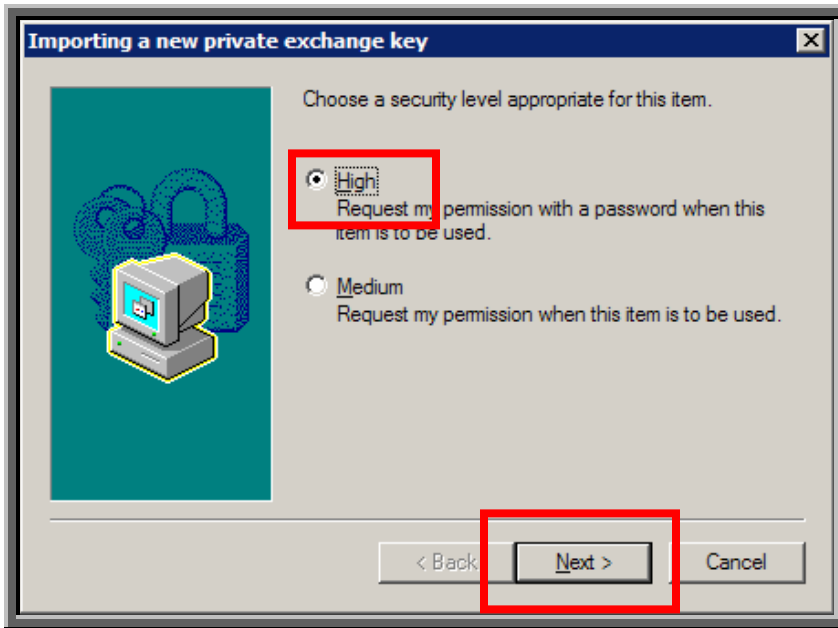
Importing a new private exchange key

Choose a security level appropriate for this item.

High
Request my permission with a password when this item is to be used.

Medium
Request my permission when this item is to be used.

< Back
Next >
Cancel